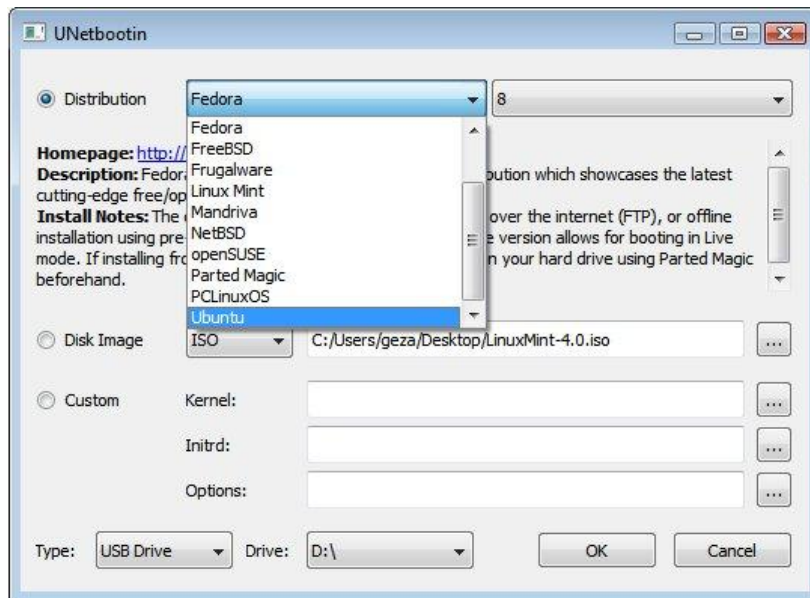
UNetbootin

Distribution Fedora 8

Fedora
FreeBSD
Frugalware
Linux Mint
Mandriva
NetBSD
openSUSE
Parted Magic
PCLinuxOS
Ubuntu

Homepage: http://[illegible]
Description: Fedor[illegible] bution which showcases the latest cutting-edge free/op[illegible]
Install Notes: The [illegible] over the internet (FTP), or offline installation using pre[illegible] e version allows for booting in Live mode. If installing fro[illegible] n your hard drive using Parted Magic beforehand.

Disk Image ISO C:/Users/geza/Desktop/LinuxMint-4.0.iso ...

Custom Kernel: ...

Initrd: ...

Options: ...

Type: USB Drive Drive: D:\ OK Cancel